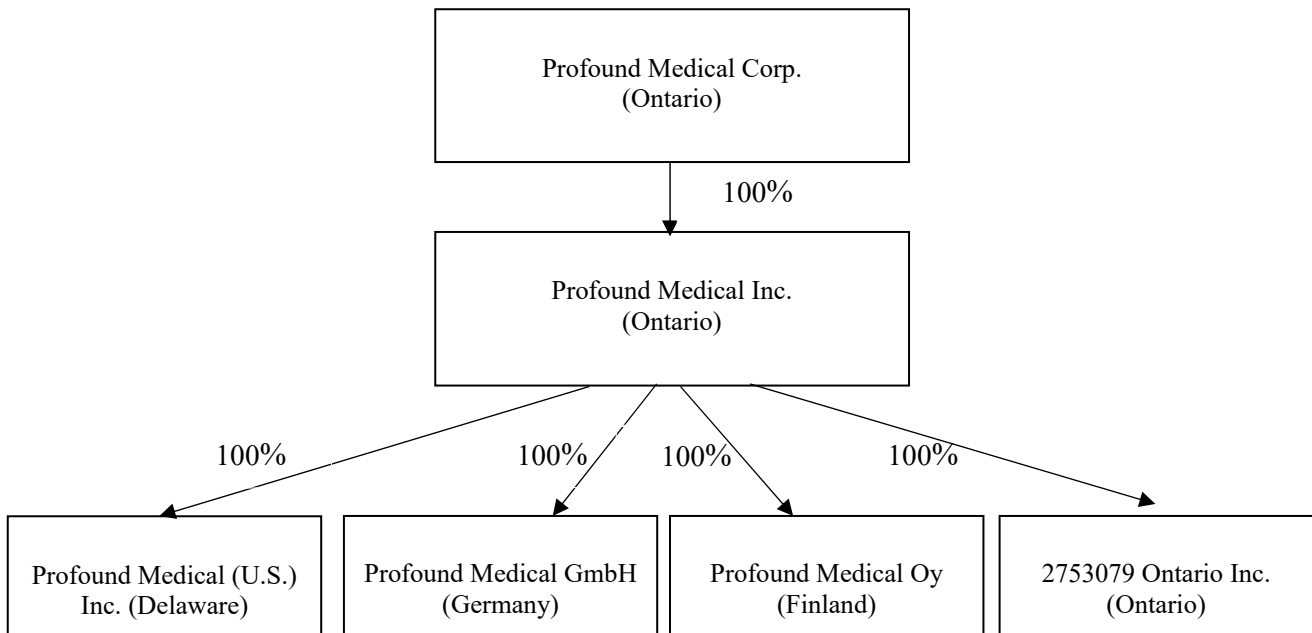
Profound Medical Corp.
(Ontario)

100%

Profound Medical Inc.
(Ontario)

100%

100%

100%

100%

Profound Medical (U.S.) Inc. (Delaware)

Profound Medical GmbH
(Germany)

Profound Medical Oy
(Finland)

2753079 Ontario Inc.
(Ontario)